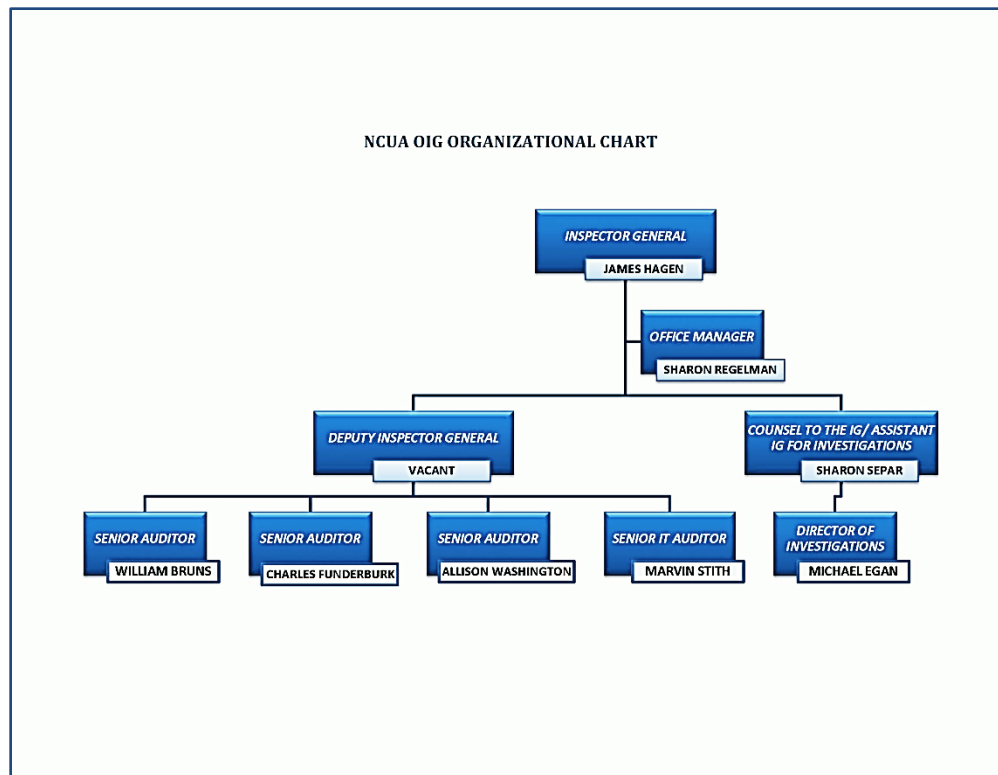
NCUA OIG ORGANIZATIONAL CHART

INSPECTOR GENERAL
JAMES HAGEN

OFFICE MANAGER
SHARON REGELMAN

DEPUTY INSPECTOR GENERAL
VACANT

COUNSEL TO THE IG/ ASSISTANT IG FOR INVESTIGATIONS
SHARON SEPAR

SENIOR AUDITOR
WILLIAM BRUNS

SENIOR AUDITOR
CHARLES FUNDERBURK

SENIOR AUDITOR
ALLISON WASHINGTON

SENIOR IT AUDITOR
MARVIN STITH

DIRECTOR OF INVESTIGATIONS
MICHAEL EGAN